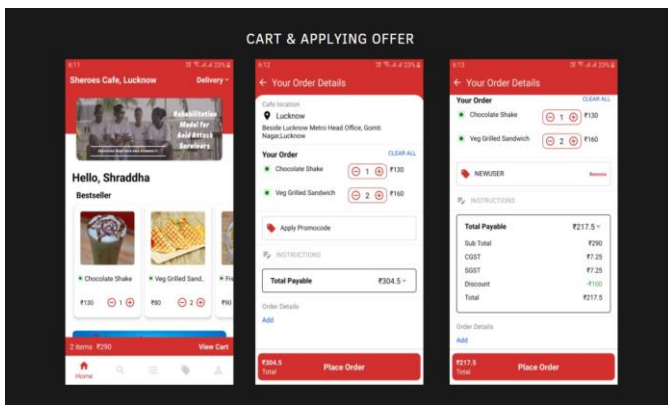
CART & APPLYING OFFER

6:11

Sheroes Cafe, Lucknow

Delivery

Rehabilitation Model for Acid Attack Survivors

Hello, Shraddha

Bestseller

Chocolate Shake

₹130 1

Veg Grilled Sand..

₹80 2

Fr

₹90

2 items ₹290

View Cart

Home

6:12

Your Order Details

Cafe location

Lucknow

Beside Lucknow Metro Head Office, Gomti Nagar,Lucknow

Your Order

CLEAR ALL

Chocolate Shake

1 ₹130

Veg Grilled Sandwich

2 ₹160

Apply Promocode

INSTRUCTIONS

Total Payable

₹304.5

Order Details

Add

₹304.5

Total

Place Order

6:13

Your Order Details

Your Order

CLEAR ALL

Chocolate Shake

1 ₹130

Veg Grilled Sandwich

2 ₹160

NEWUSER

Remove

INSTRUCTIONS

| Total Payable | ₹217.5 |
|---|---|
| Sub Total | ₹290 |
| CGST | ₹7.25 |
| SGST | ₹7.25 |
| Discount | -₹100 |
| Total | ₹217.5 |

Order Details

Add

₹217.5

Total

Place Order